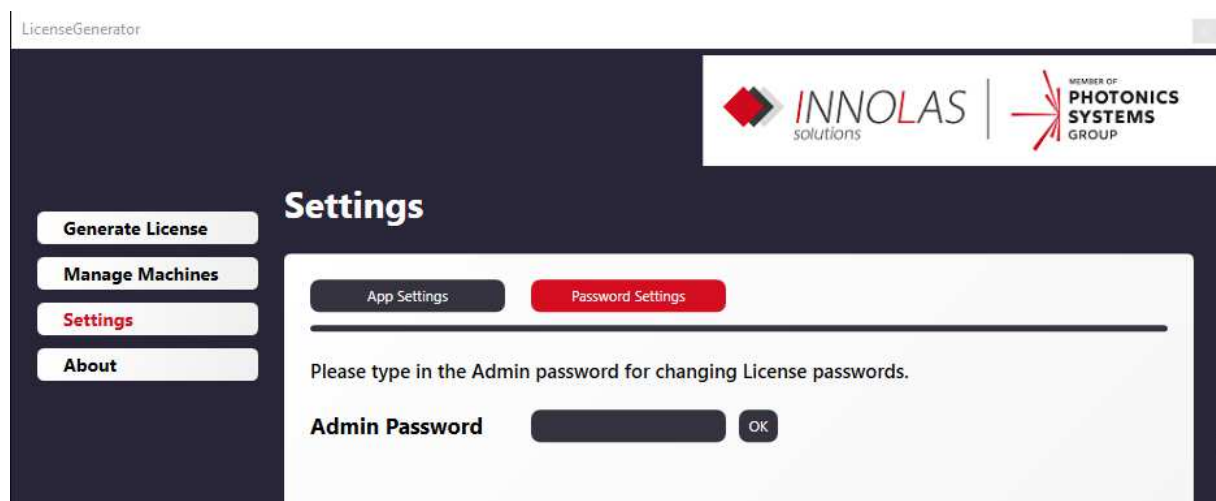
LicenseGenerator

INNOLAS solutions

MEMBER OF PHOTONICS SYSTEMS GROUP

Generate License

Manage Machines

Settings

About

Settings

App Settings

Password Settings

Please type in the Admin password for changing License passwords.

Admin Password

OK